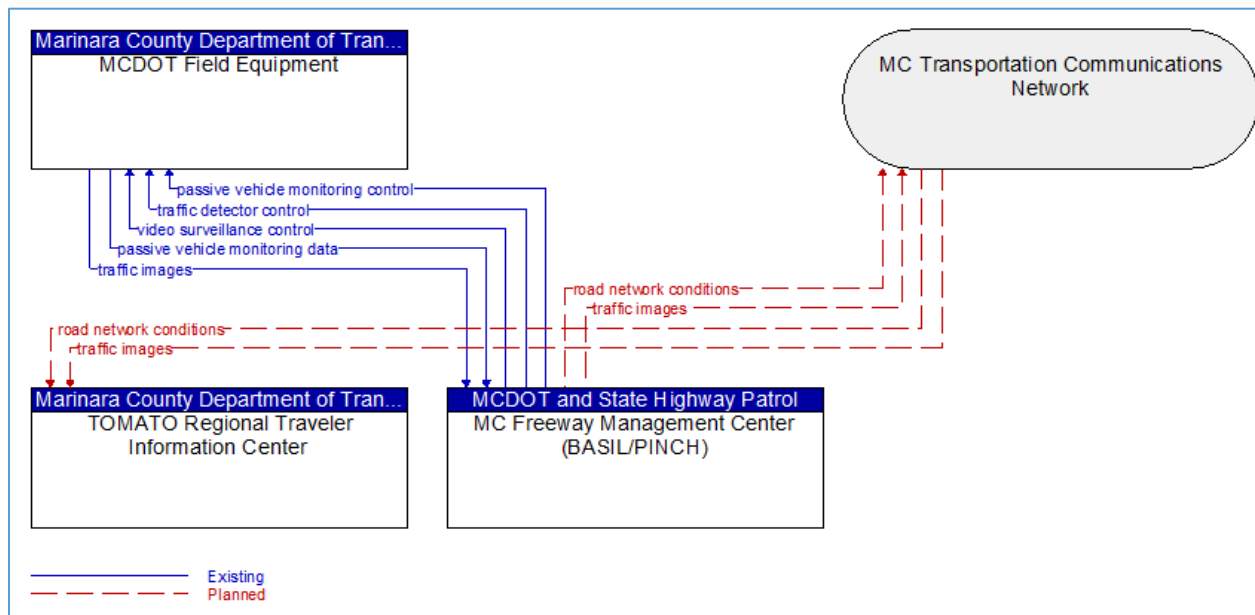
Marinara County Department of Tran...
MCDOT Field Equipment

MC Transportation Communications Network

passive vehicle monitoring control
traffic detector control
video surveillance control
passive vehicle monitoring data
traffic images

road network conditions
traffic images

road network conditions
traffic images

Marinara County Department of Tran...
TOMATO Regional Traveler Information Center

MCDOT and State Highway Patrol
MC Freeway Management Center (BASIL/PINCH)

Existing
Planned